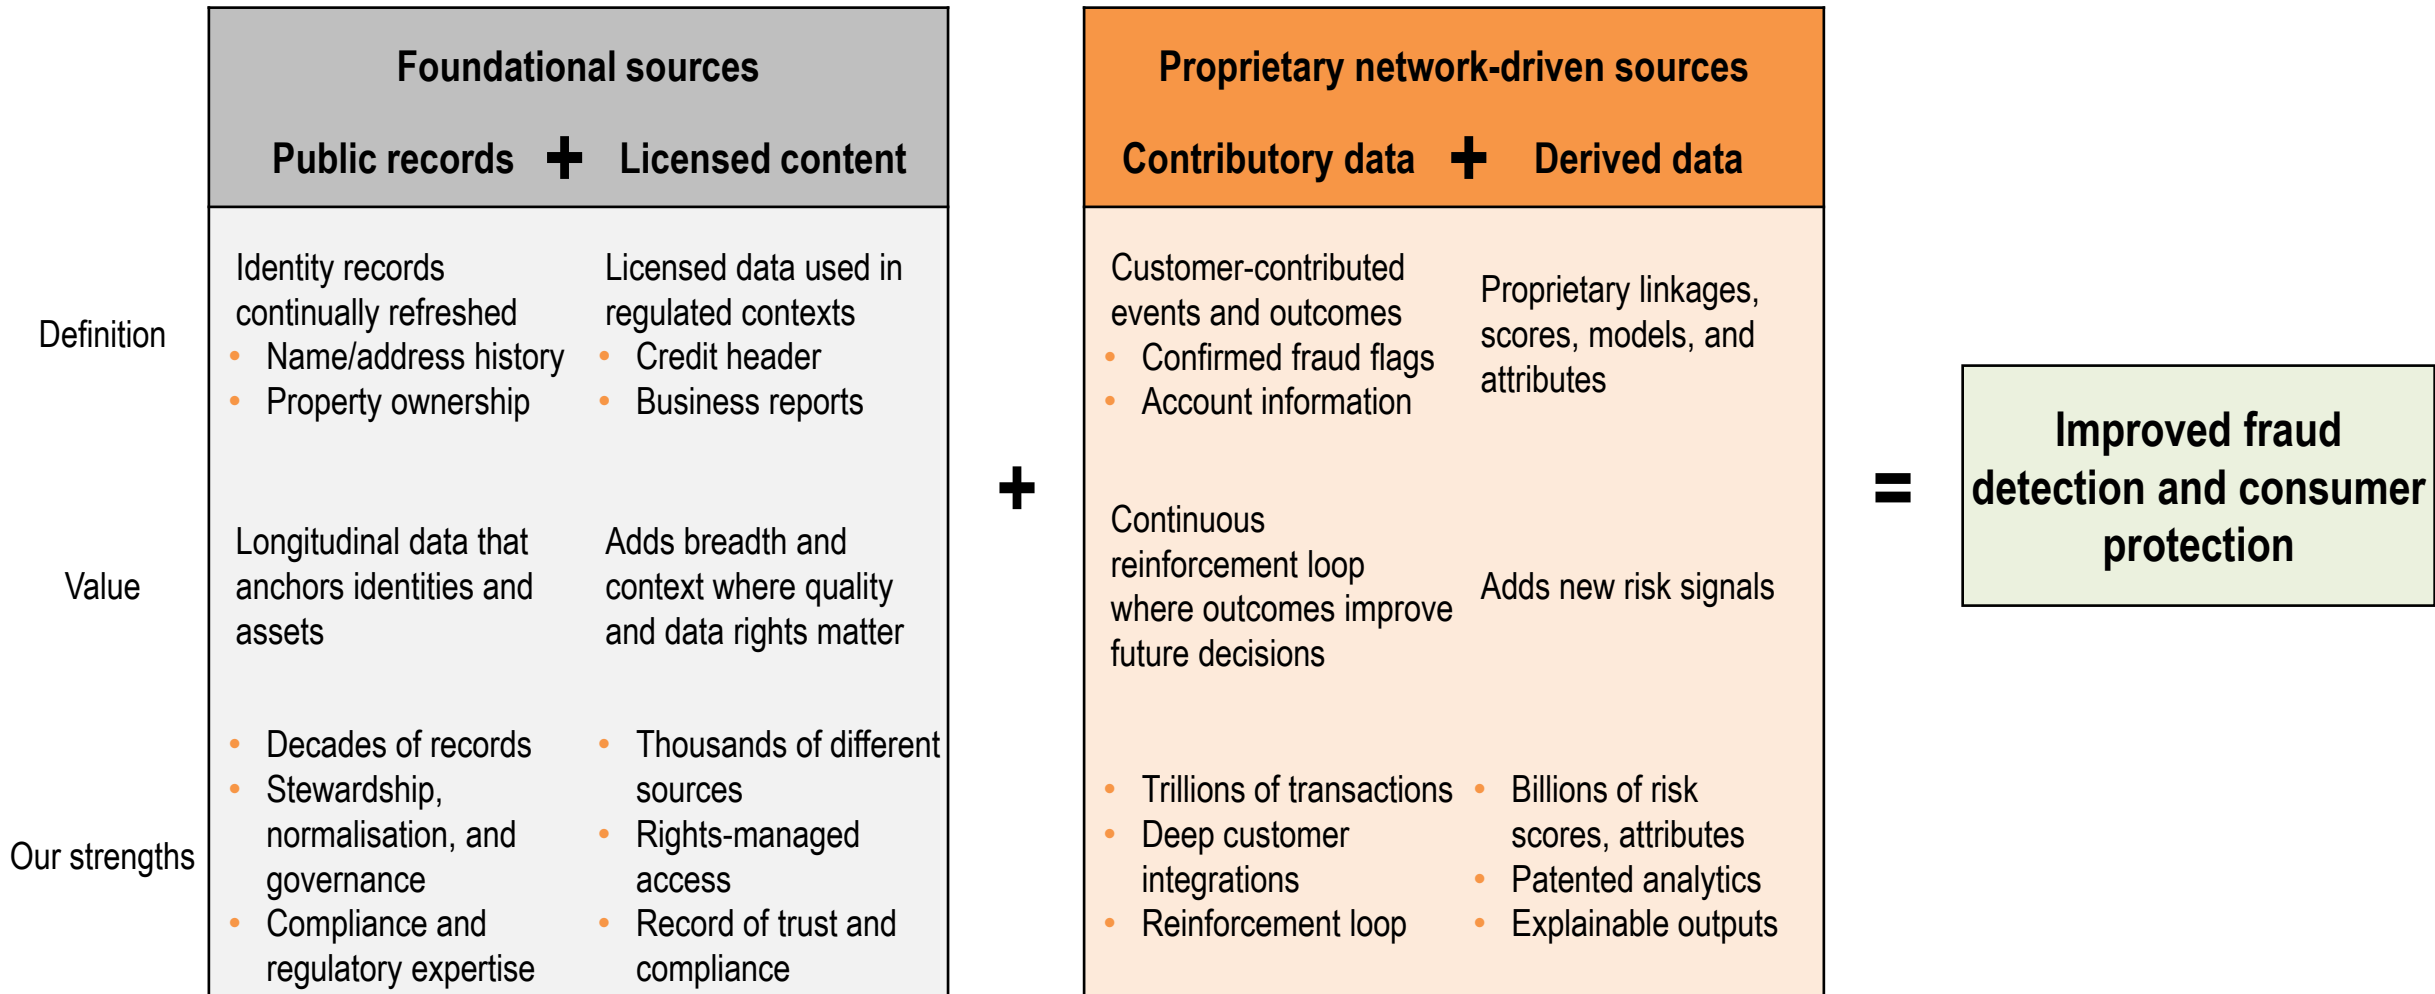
Foundational sources

Public records + Licensed content

Proprietary network-driven sources

Contributory data + Derived data

Definition

Identity records continually refreshed
- Name/address history
- Property ownership

Licensed data used in regulated contexts
- Credit header
- Business reports

Customer-contributed events and outcomes
- Confirmed fraud flags
- Account information

Proprietary linkages, scores, models, and attributes

Value

Longitudinal data that anchors identities and assets

Adds breadth and context where quality and data rights matter

Continuous reinforcement loop where outcomes improve future decisions

Adds new risk signals

Our strengths

- Decades of records
- Stewardship, normalisation, and governance
- Compliance and regulatory expertise

- Thousands of different sources
- Rights-managed access
- Record of trust and compliance

- Trillions of transactions
- Deep customer integrations
- Reinforcement loop

- Billions of risk scores, attributes
- Patented analytics
- Explainable outputs

+

=

Improved fraud detection and consumer protection